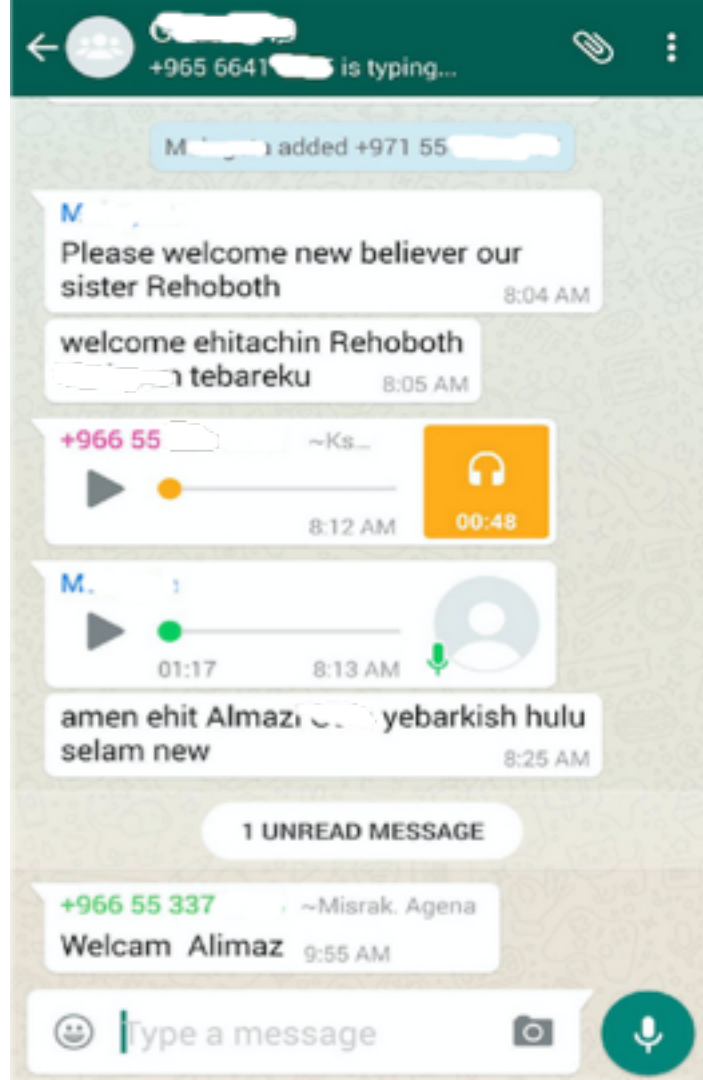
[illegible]
+965 6641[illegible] is typing...

M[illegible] added +971 55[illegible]

M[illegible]
Please welcome new believer our sister Rehoboth
8:04 AM

welcome ehitachin Rehoboth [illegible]n tebareku
8:05 AM

+966 55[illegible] ~Ks...
8:12 AM
00:48

M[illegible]
01:17
8:13 AM

amen ehit Almazı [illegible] yebarkish hulu selam new
8:25 AM

1 UNREAD MESSAGE

+966 55 337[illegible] ~Misrak. Agena
Welcam Alimaz
9:55 AM

Type a message